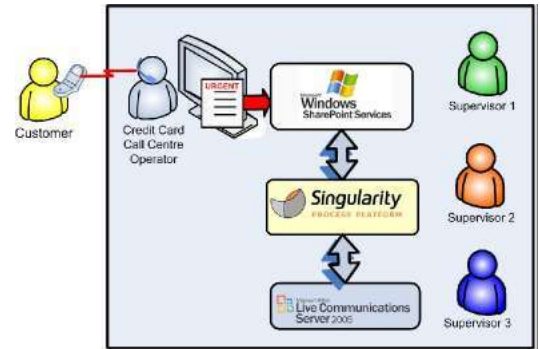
Customer

Credit Card Call Centre Operator

URGENT

Microsoft Windows SharePoint Services

Singularity PROCESS PLATFORM

Microsoft Office Live Communications Server 2005

Supervisor 1

Supervisor 2

Supervisor 3